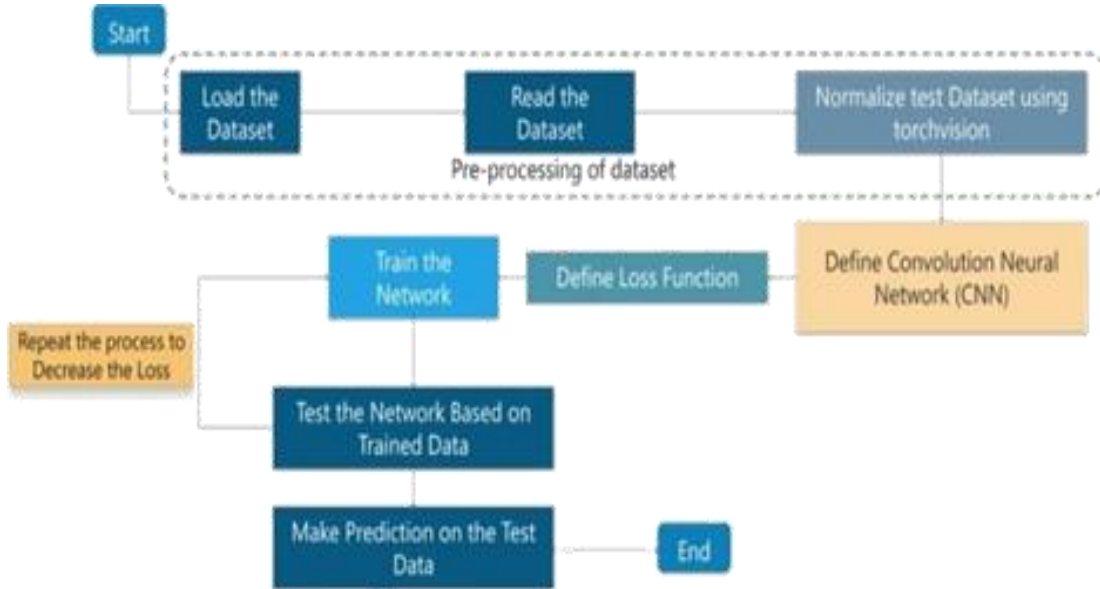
Start

Load the Dataset

Read the Dataset

Normalize test Dataset using torchvision

Pre-processing of dataset

Train the Network

Define Loss Function

Define Convolution Neural Network (CNN)

Repeat the process to Decrease the Loss

Test the Network Based on Trained Data

Make Prediction on the Test Data

End